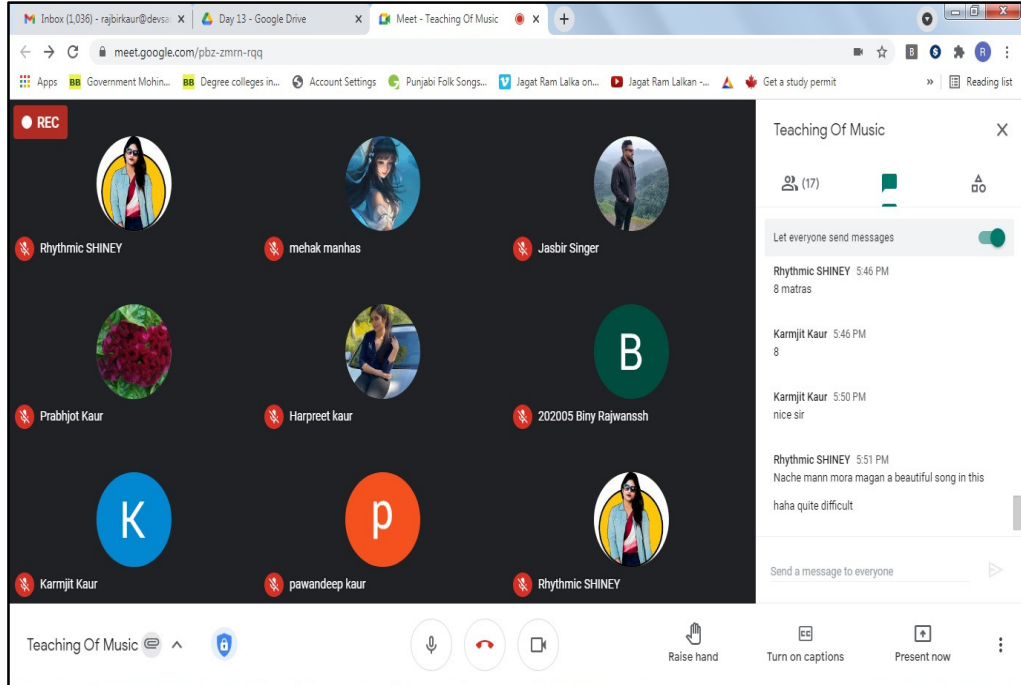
Inbox (1,036) - rajbirkaur@devsa ×
Day 13 - Google Drive ×
Meet - Teaching Of Music ×
+

meet.google.com/pbz-zmrn-rqq

Apps
Government Mohin...
Degree colleges in...
Account Settings
Punjabi Folk Songs...
Jagat Ram Lalka on...
Jagat Ram Lalkan -...
Get a study permit
»
Reading list

REC

Rhythmic SHINEY
mehak manhas
Jasbir Singer
Prabhjot Kaur
Harpreet kaur
B
202005 Biny Rajwanssh
K
Karmjit Kaur
p
pawandeep kaur
Rhythmic SHINEY

Teaching Of Music
(17)

Let everyone send messages

Rhythmic SHINEY 5:46 PM
8 matras

Karmjit Kaur 5:46 PM
8

Karmjit Kaur 5:50 PM
nice sir

Rhythmic SHINEY 5:51 PM
Nache mann mora magan a beautiful song in this

haha quite difficult

Send a message to everyone

Teaching Of Music
Raise hand
Turn on captions
Present now